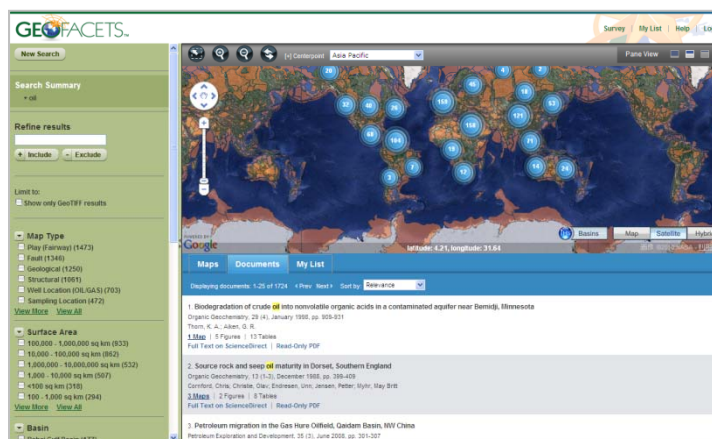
GEOFACETS

Survey | My List | Help | Lo

New Search

Search Summary
• oil

Refine results

+ Include - Exclude

Limit to:
Show only GeoTIFF results

Map Type
Play (Fairway) (1473)
Fault (1346)
Geological (1250)
Structural (1061)
Well Location (OIL/GAS) (703)
Sampling Location (472)
View More View All

Surface Area
100,000 - 1,000,000 sq km (933)
10,000 - 100,000 sq km (862)
1,000,000 - 10,000,000 sq km (532)
1,000 - 10,000 sq km (507)
<100 sq km (318)
100 - 1,000 sq km (294)
View More View All

Basin

[+] Centerpoint Asia Pacific

Pane View

28 4 3 32 40 26 158 45 18 53 121 158 49 164 19 71 7 12 14 24 3

Basins Map Satellite Hybr

latitude: 4.21, longitude: 31.64

Google

Maps Documents My List

Displaying documents: 1-25 of 1724 ‹Prev Next› Sort by: Relevance

1. Biodegradation of crude oil into nonvolatile organic acids in a contaminated aquifer near Bemidji, Minnesota
Organic Geochemistry, 29 (4), January 1998, pp. 909-931
Thorn, K. A.; Aiken, G. R.
1 Map | 5 Figures | 13 Tables
Full Text on ScienceDirect | Read-Only PDF

2. Source rock and seep oil maturity in Dorset, Southern England
Organic Geochemistry, 13 (1-3), December 1988, pp. 399-409
Cornford, Chris; Christie, Olav; Endresen, Unn; Jensen, Petter; Myhr, May Britt
3 Maps | 2 Figures | 8 Tables
Full Text on ScienceDirect | Read-Only PDF

3. Petroleum migration in the Gas Hure Oilfield, Qaidam Basin, NW China
Petroleum Exploration and Development, 35 (3), June 2008, pp. 301-307